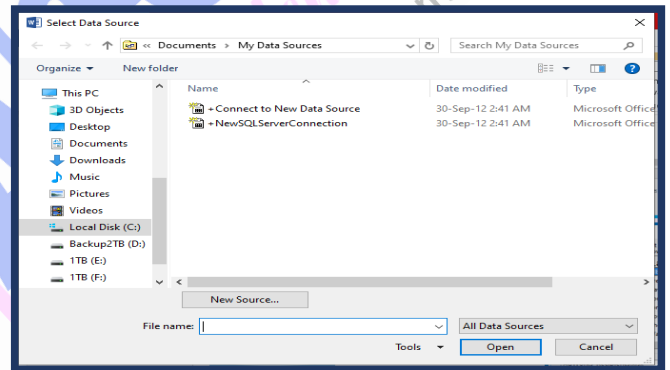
Select Data Source

« Documents › My Data Sources

Search My Data Sources

Organize ▾ New folder

This PC
3D Objects
Desktop
Documents
Downloads
Music
Pictures
Videos
Local Disk (C:)
Backup2TB (D:)
1TB (E:)
1TB (F:)

| Name | Date modified | Type |
|---|---|---|
| +Connect to New Data Source | 30-Sep-12 2:41 AM | Microsoft Office |
| +NewSQLServerConnection | 30-Sep-12 2:41 AM | Microsoft Office |

New Source...

File name:

All Data Sources

Tools ▾

Open

Cancel